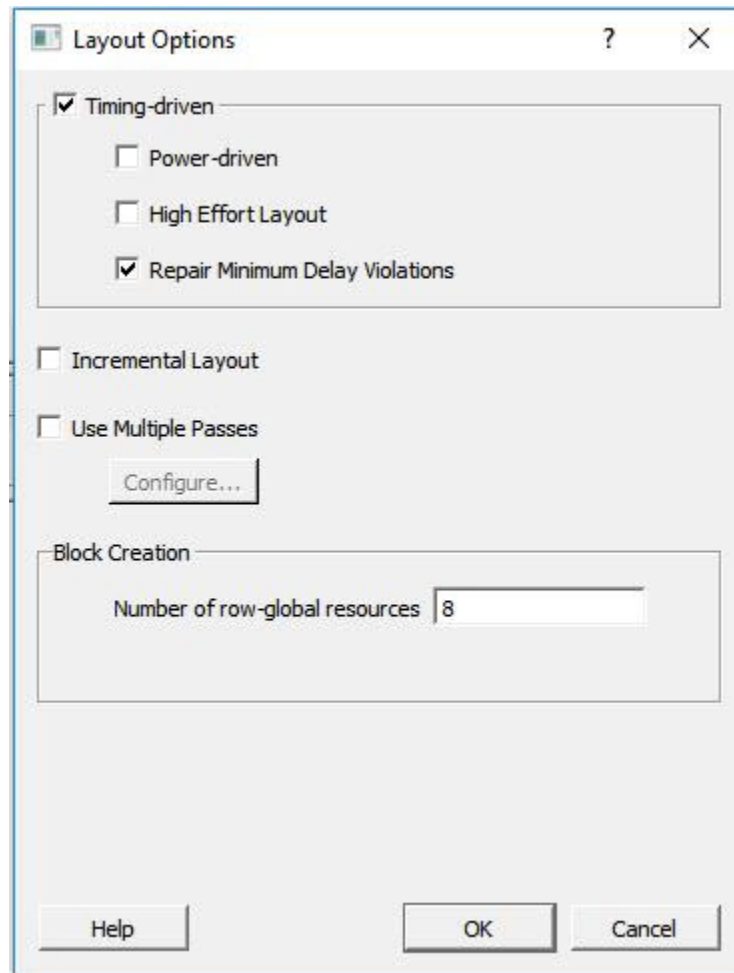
Layout Options

?

X

Timing-driven

Power-driven

High Effort Layout

Repair Minimum Delay Violations

Incremental Layout

Use Multiple Passes

Configure...

Block Creation

Number of row-global resources 8

Help

OK

Cancel